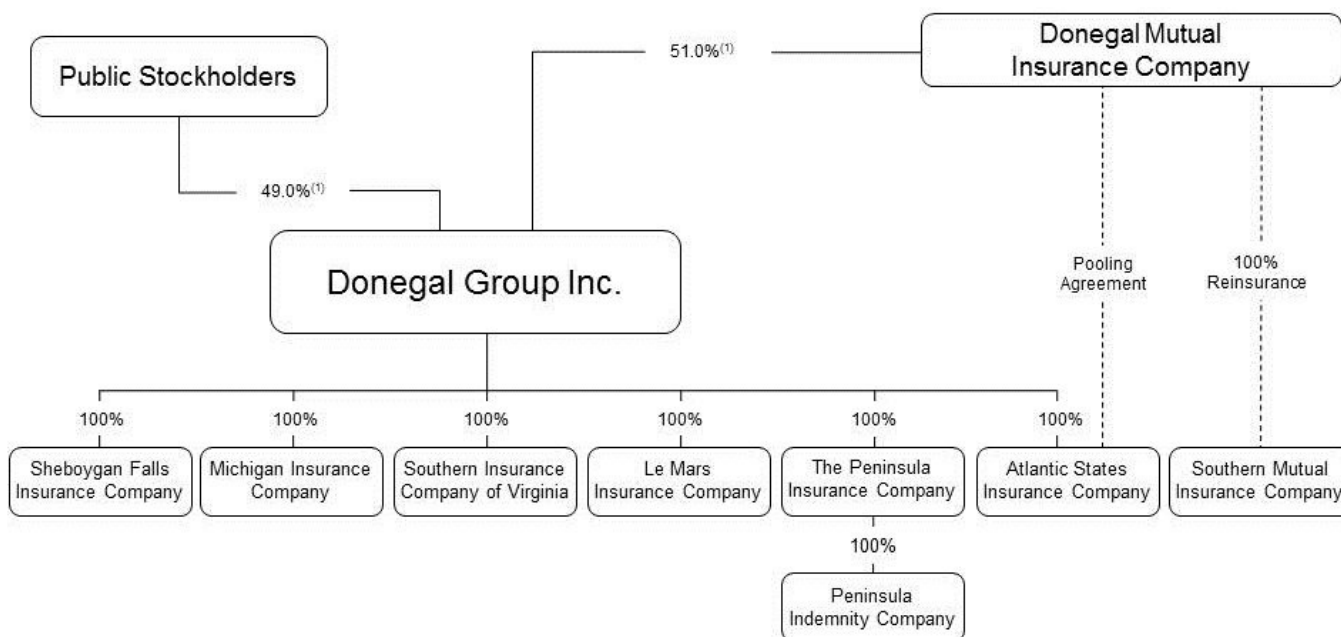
Public Stockholders

51.0%$^{(1)}$

Donegal Mutual Insurance Company

49.0%$^{(1)}$

Donegal Group Inc.

Pooling Agreement

100% Reinsurance

100%

100%

100%

100%

100%

100%

Sheboygan Falls Insurance Company

Michigan Insurance Company

Southern Insurance Company of Virginia

Le Mars Insurance Company

The Peninsula Insurance Company

Atlantic States Insurance Company

Southern Mutual Insurance Company

100%

Peninsula Indemnity Company